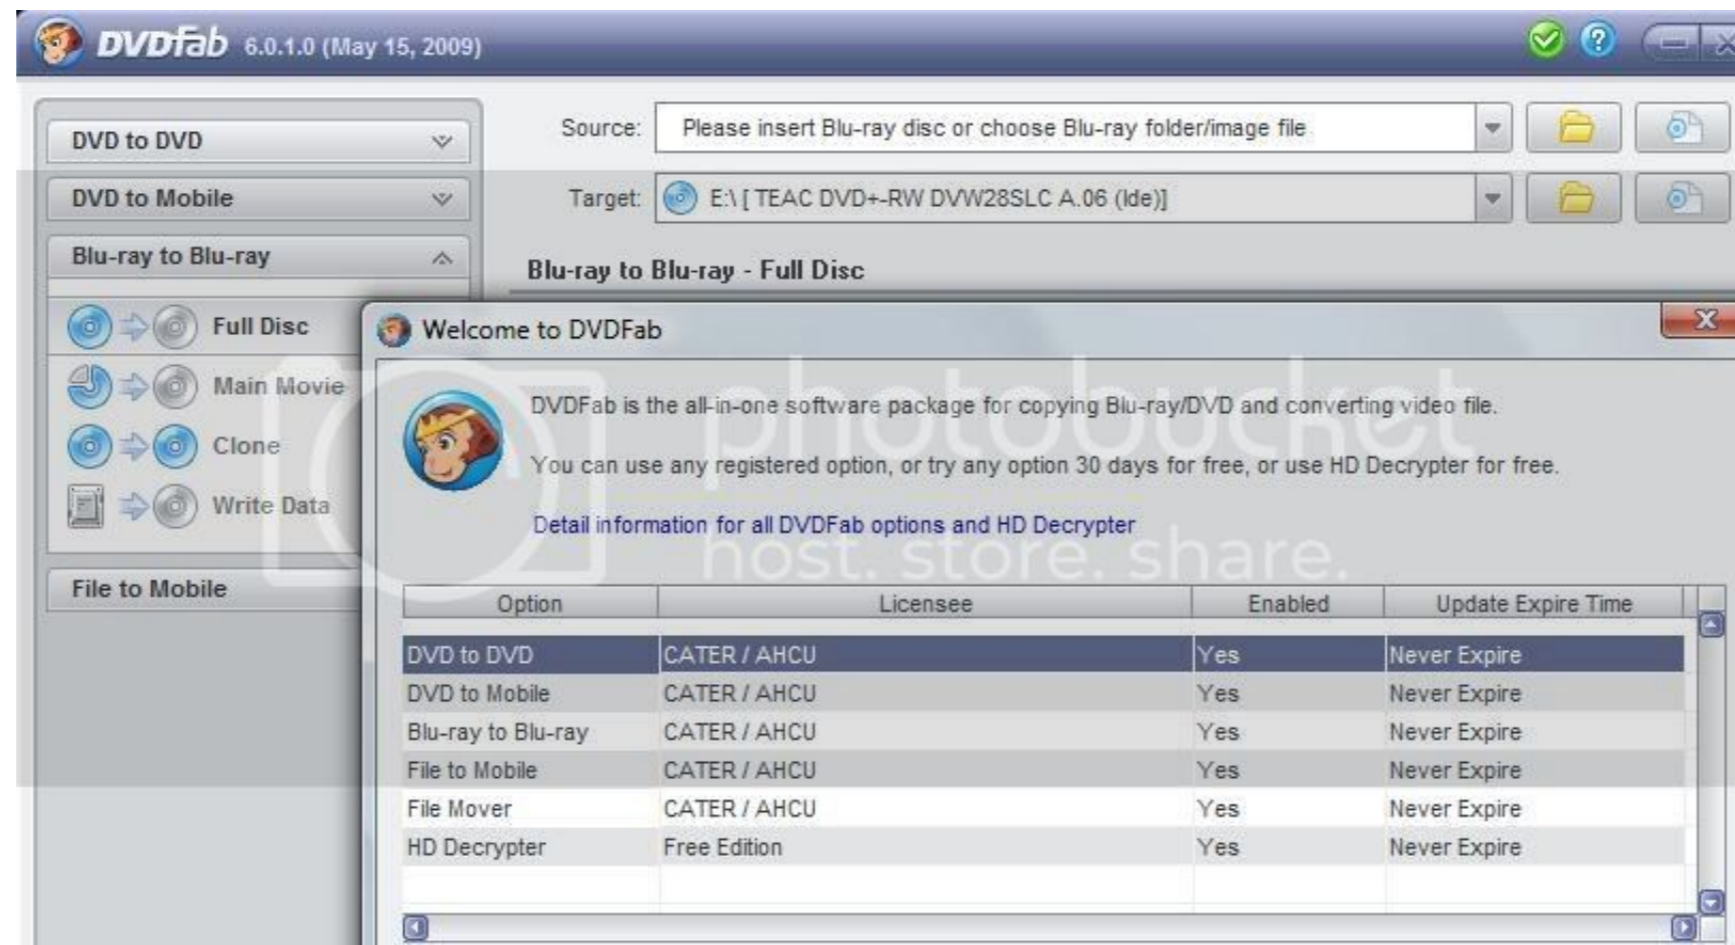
DVDFab 6.0.1.0 (May 15, 2009)

DVD to DVD

DVD to Mobile

Blu-ray to Blu-ray

Full Disc

Main Movie

Clone

Write Data

File to Mobile

Source: Please insert Blu-ray disc or choose Blu-ray folder/image file

Target: E:\ [ TEAC DVD+-RW DVW28SLC A.06 (Ide)]

Blu-ray to Blu-ray - Full Disc

Welcome to DVDFab

DVDFab is the all-in-one software package for copying Blu-ray/DVD and converting video file.

You can use any registered option, or try any option 30 days for free, or use HD Decrypter for free.

Detail information for all DVDFab options and HD Decrypter

photobucket host. store. share.

| Option | Licensee | Enabled | Update Expire Time |
|---|---|---|---|
| DVD to DVD | CATER / AHCU | Yes | Never Expire |
| DVD to Mobile | CATER / AHCU | Yes | Never Expire |
| Blu-ray to Blu-ray | CATER / AHCU | Yes | Never Expire |
| File to Mobile | CATER / AHCU | Yes | Never Expire |
| File Mover | CATER / AHCU | Yes | Never Expire |
| HD Decrypter | Free Edition | Yes | Never Expire |